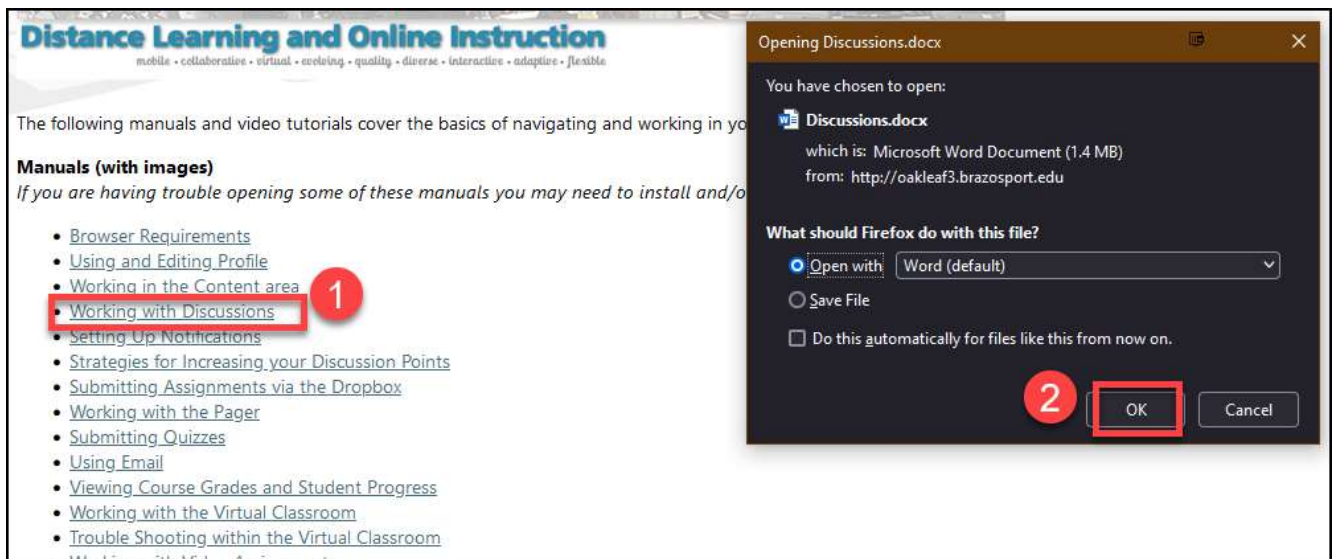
Distance Learning and Online Instruction
mobile • collaboration • virtual • evolving • quality • diverse • interactive • adaptive • flexible

The following manuals and video tutorials cover the basics of navigating and working in yo

Manuals (with images)
If you are having trouble opening some of these manuals you may need to install and/o

- Browser Requirements
- Using and Editing Profile
- Working in the Content area
- Working with Discussions
- Setting Up Notifications
- Strategies for Increasing your Discussion Points
- Submitting Assignments via the Dropbox
- Working with the Pager
- Submitting Quizzes
- Using Email
- Viewing Course Grades and Student Progress
- Working with the Virtual Classroom
- Trouble Shooting within the Virtual Classroom
- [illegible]

1

Opening Discussions.docx
×
You have chosen to open:
Discussions.docx
which is: Microsoft Word Document (1.4 MB)
from: http://oakleaf3.brazosport.edu
What should Firefox do with this file?
Open with Word (default)
Save File
Do this automatically for files like this from now on.
2
OK
Cancel